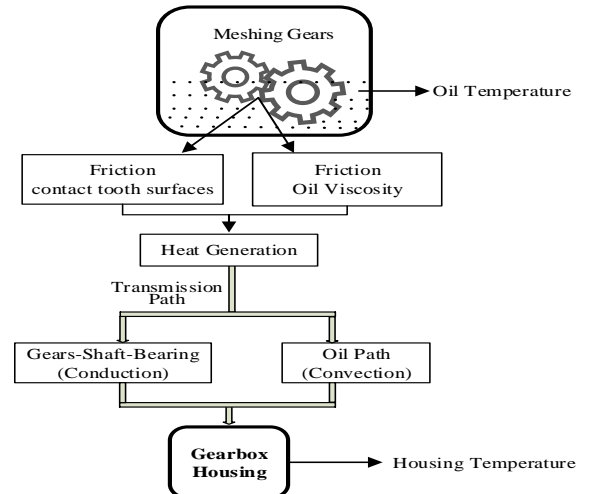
Meshing Gears

Oil Temperature

Friction
contact tooth surfaces

Friction
Oil Viscosity

Heat Generation

Transmission
Path

Gears-Shaft-Bearing
(Conduction)

Oil Path
(Convection)

Gearbox
Housing

Housing Temperature